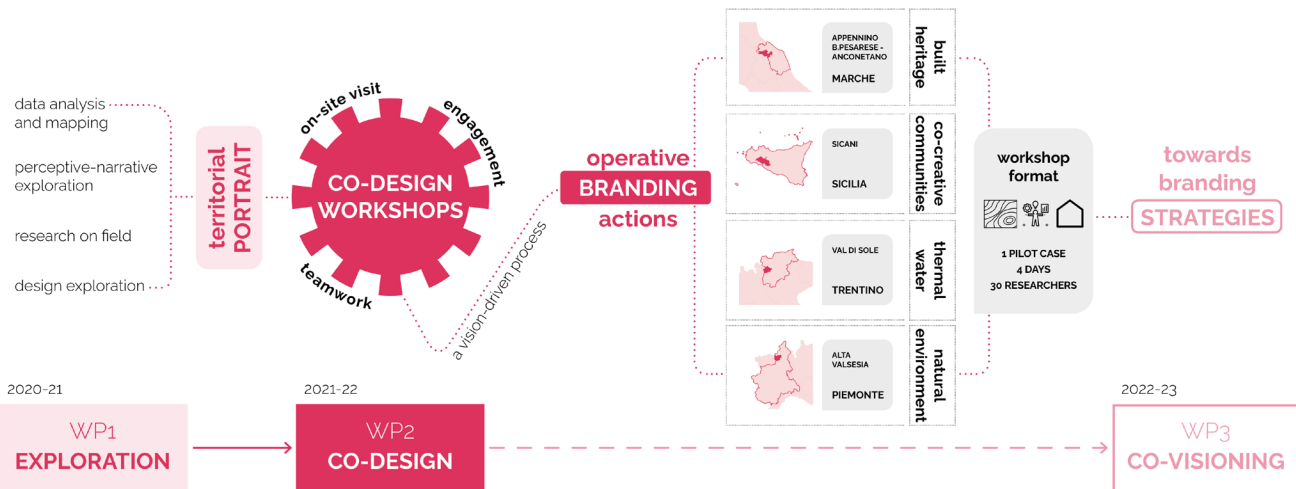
data analysis and mapping

perceptive-narrative exploration

research on field

design exploration

territorial PORTRAIT

on-site visit

engagement

CO-DESIGN WORKSHOPS

teamwork

a vision-driven process

operative BRANDING actions

APPENNINO B.PESARESE - ANCONETANO

MARCHE

built heritage

SICANI

SICILIA

co-creative communities

VAL DI SOLE

TRENTINO

thermal water

ALTA VALSESIA

PIEMONTE

natural environment

workshop format

1 PILOT CASE
4 DAYS
30 RESEARCHERS

towards branding STRATEGIES

2020-21

WP1
EXPLORATION

2021-22

WP2
CO-DESIGN

2022-23

WP3
CO-VISIONING